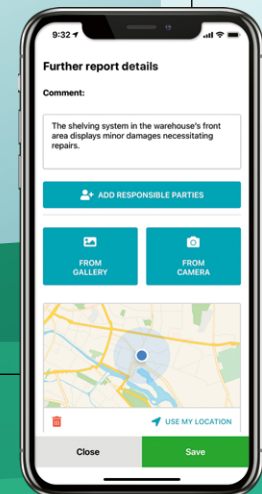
9:32

Further report details

Comment:

The shelving system in the warehouse's front area displays minor damages necessitating repairs.

ADD RESPONSIBLE PARTIES

FROM GALLERY

FROM CAMERA

USE MY LOCATION

Close

Save